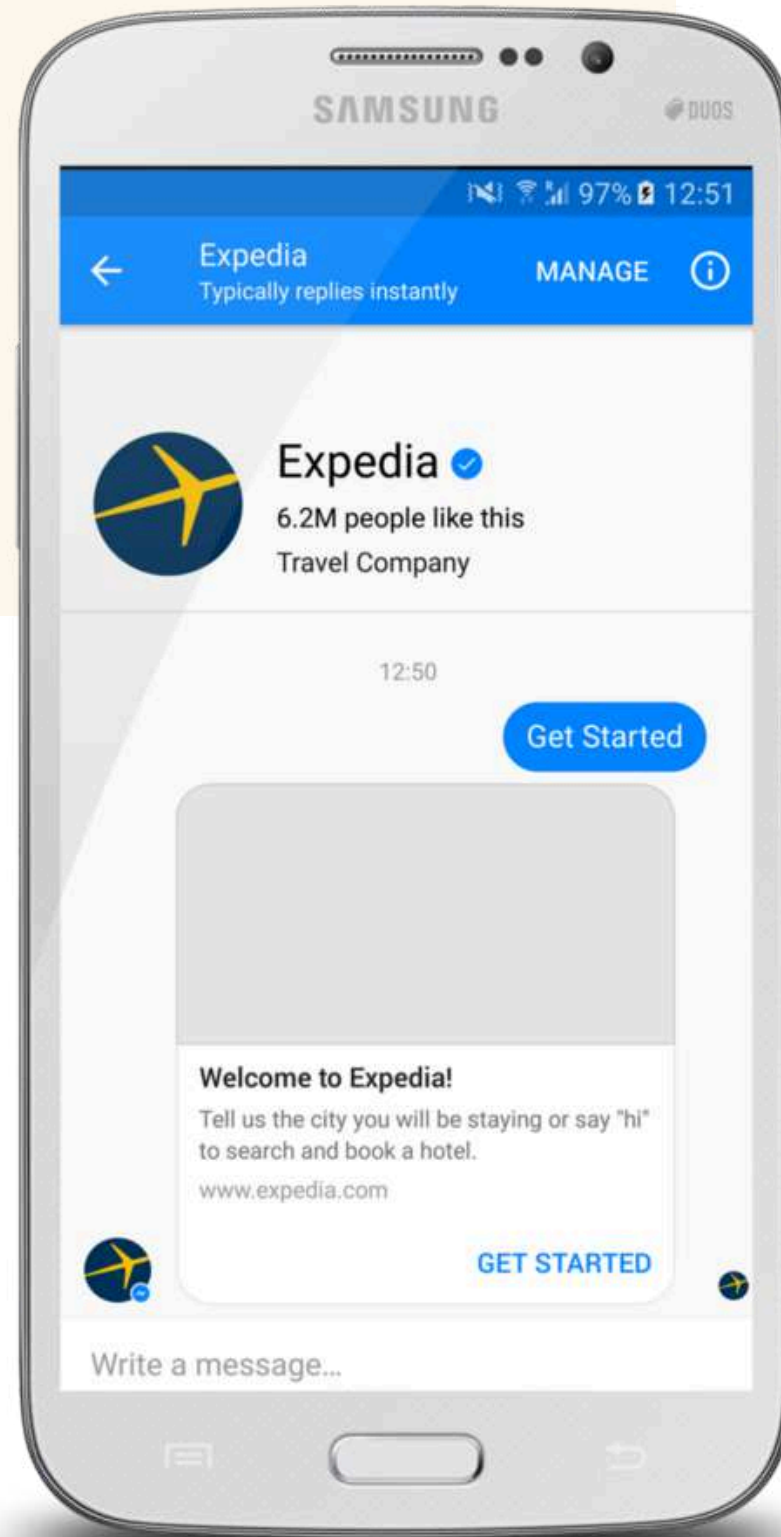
SAMSUNG

DUOS

97% 12:51

Expedia
Typically replies instantly

MANAGE

Expedia

6.2M people like this

Travel Company

12:50

Get Started

Welcome to Expedia!

Tell us the city you will be staying or say "hi" to search and book a hotel.

www.expedia.com

GET STARTED

Write a message...